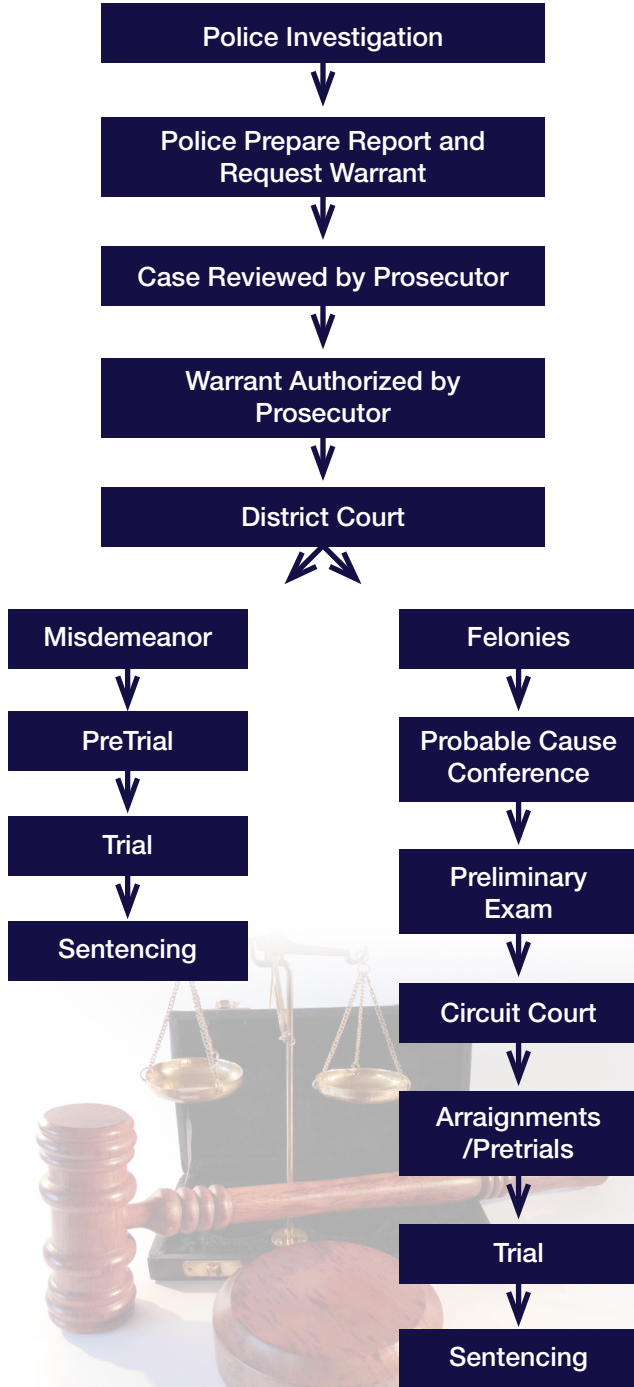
Police Investigation

Police Prepare Report and Request Warrant

Case Reviewed by Prosecutor

Warrant Authorized by Prosecutor

District Court

Misdemeanor

PreTrial

Trial

Sentencing

Felonies

Probable Cause Conference

Preliminary Exam

Circuit Court

Arraignments /Pretrials

Trial

Sentencing